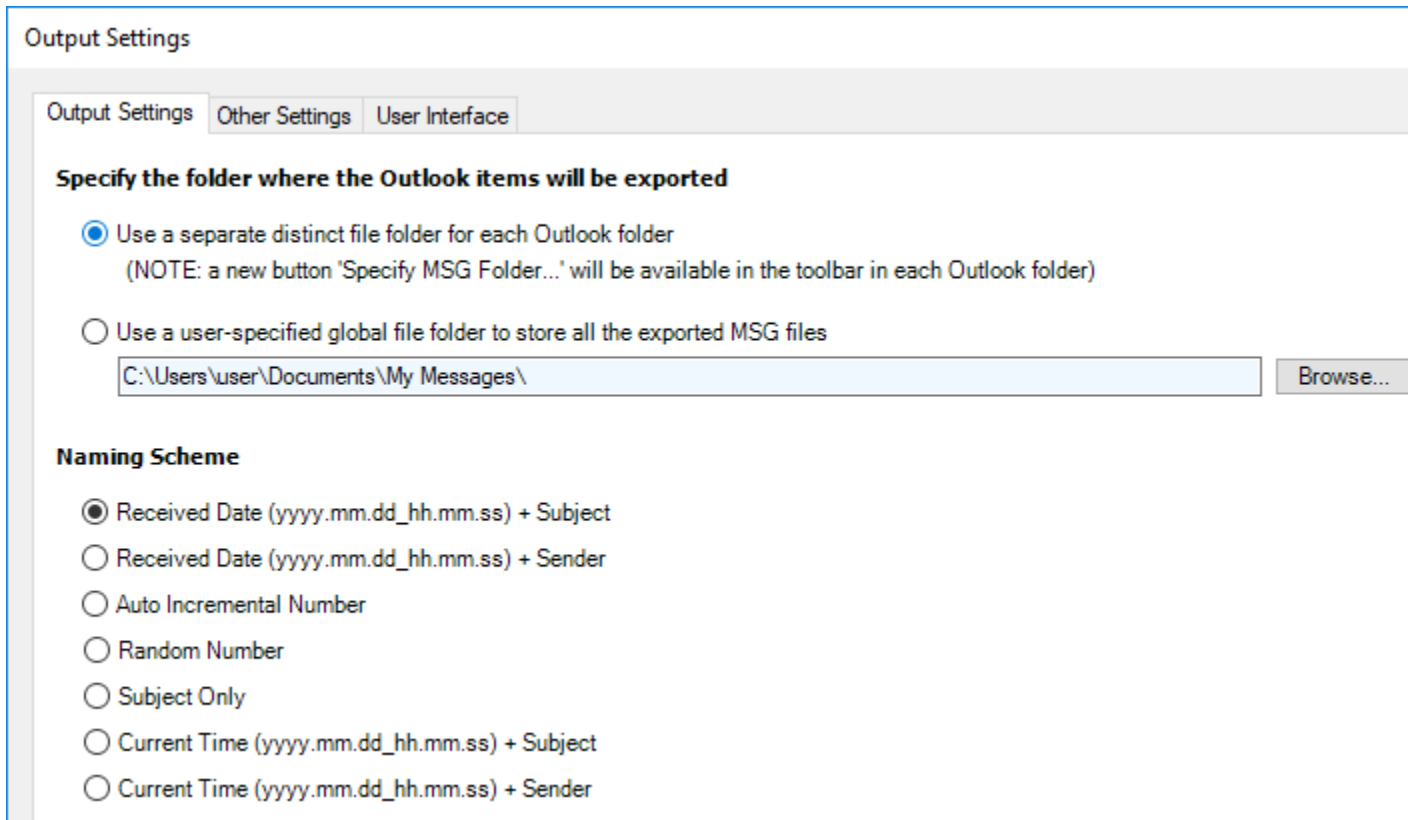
Output Settings

Output Settings | Other Settings | User Interface

Specify the folder where the Outlook items will be exported

Use a separate distinct file folder for each Outlook folder
(NOTE: a new button 'Specify MSG Folder...' will be available in the toolbar in each Outlook folder)

Use a user-specified global file folder to store all the exported MSG files

C:\Users\user\Documents\My Messages\

Browse...

Naming Scheme

Received Date (yyyy.mm.dd_hh.mm.ss) + Subject

Received Date (yyyy.mm.dd_hh.mm.ss) + Sender

Auto Incremental Number

Random Number

Subject Only

Current Time (yyyy.mm.dd_hh.mm.ss) + Subject

Current Time (yyyy.mm.dd_hh.mm.ss) + Sender